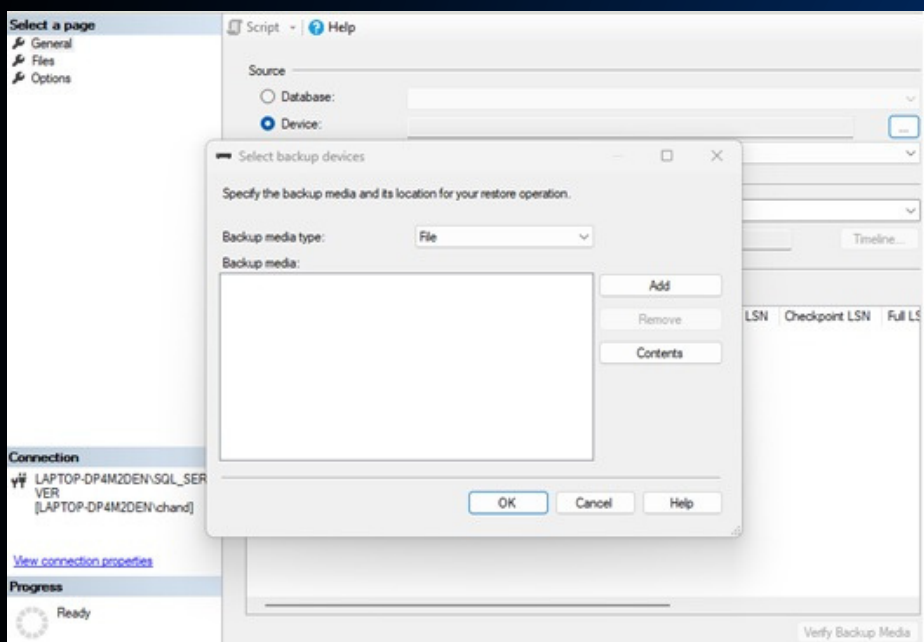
Select a page
General
Files
Options

Script
Help

Source
Database:
Device:

Select backup devices

Specify the backup media and its location for your restore operation.

Backup media type: File
Backup media:

Add
Remove
Contents

OK
Cancel
Help

Timeline...

LSN Checkpoint LSN Full LS

Connection
LAPTOP-DP4M2DEN\SQL_SERVER
[LAPTOP-DP4M2DEN\chand]

View connection properties

Progress
Ready

Verify Backup Media